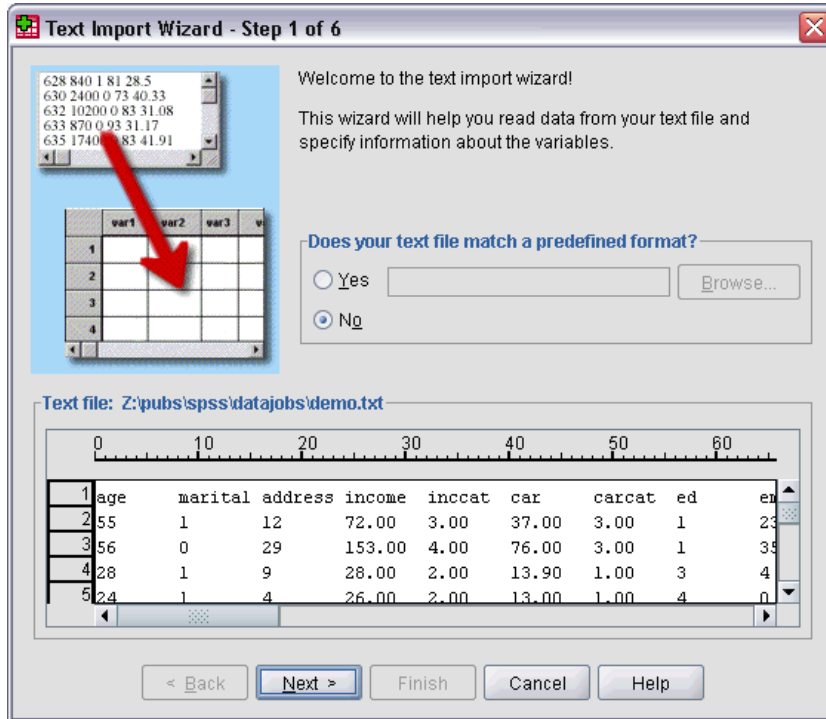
Text Import Wizard - Step 1 of 6

628 840 1 81 28.5
630 2400 0 73 40.33
632 10200 0 83 31.08
633 870 0 93 31.17
635 1740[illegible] 83 41.91

| | var1 | var2 | var3 | v |
|---|---|---|---|---|
| 1 | | | | |
| 2 | | | | |
| 3 | | | | |
| 4 | | | | |

Welcome to the text import wizard!

This wizard will help you read data from your text file and specify information about the variables.

Does your text file match a predefined format?

Yes

Browse...

No

Text file: Z:\pubs\spss\datajobs\demo.txt

0 10 20 30 40 50 60

| | | | | | | | | | |
|---|---|---|---|---|---|---|---|---|---|
| 1 | age | marital | address | income | inccat | car | carcat | ed | em |
| 2 | 55 | 1 | 12 | 72.00 | 3.00 | 37.00 | 3.00 | 1 | 23 |
| 3 | 56 | 0 | 29 | 153.00 | 4.00 | 76.00 | 3.00 | 1 | 35 |
| 4 | 28 | 1 | 9 | 28.00 | 2.00 | 13.90 | 1.00 | 3 | 4 |
| 5 | 24 | 1 | 4 | 26.00 | 2.00 | 13.00 | 1.00 | 4 | 0 |

< Back

Next >

Finish

Cancel

Help